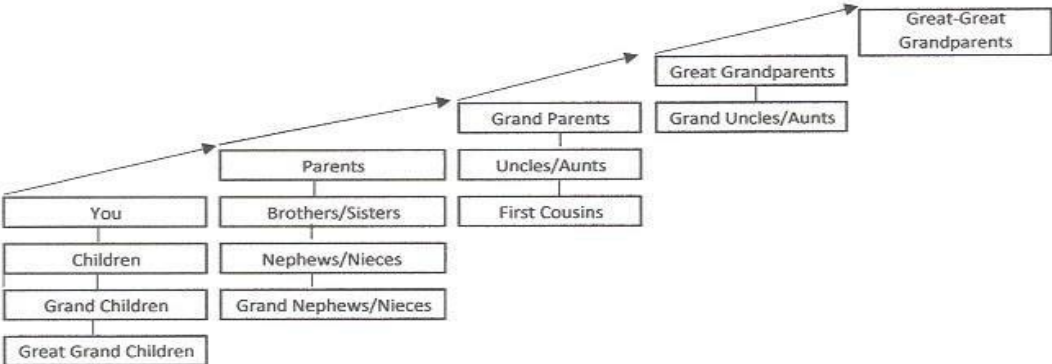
Great-Great Grandparents

Great Grandparents

Grand Uncles/Aunts

Grand Parents

Uncles/Aunts

First Cousins

Parents

Brothers/Sisters

Nephews/Nieces

Grand Nephews/Nieces

You

Children

Grand Children

Great Grand Children